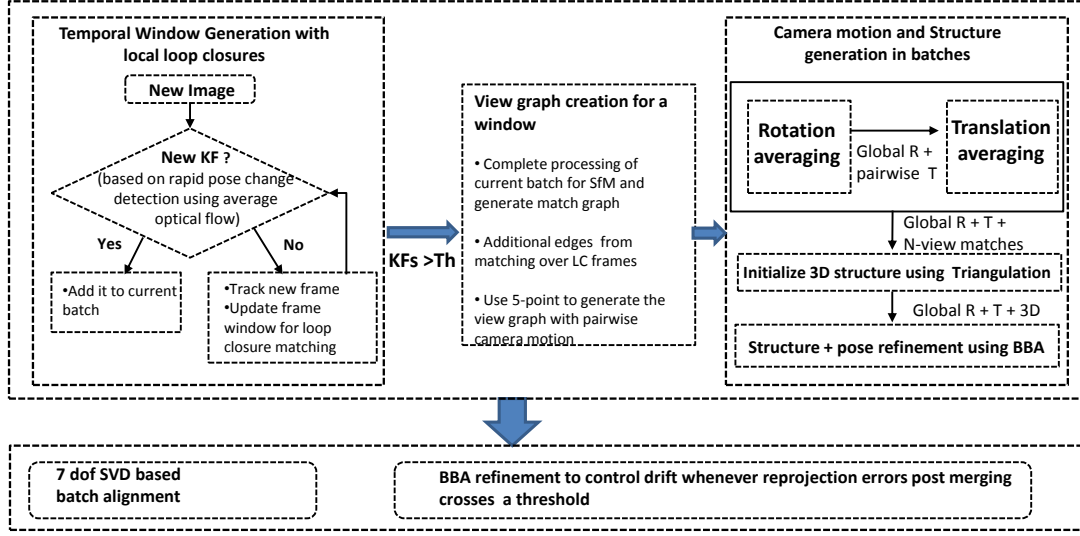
Temporal Window Generation with local loop closures

New Image

New KF ? (based on rapid pose change detection using average optical flow)

Yes

No

•Add it to current batch

•Track new frame
•Update frame window for loop closure matching

KFs >Th

View graph creation for a window

• Complete processing of current batch for SfM and generate match graph

• Additional edges from matching over LC frames

• Use 5-point to generate the view graph with pairwise camera motion

Camera motion and Structure generation in batches

Rotation averaging

Global R + pairwise T

Translation averaging

Global R + T + N-view matches

Initialize 3D structure using Triangulation

Global R + T + 3D

Structure + pose refinement using BBA

7 dof SVD based batch alignment

BBA refinement to control drift whenever reprojection errors post merging crosses a threshold